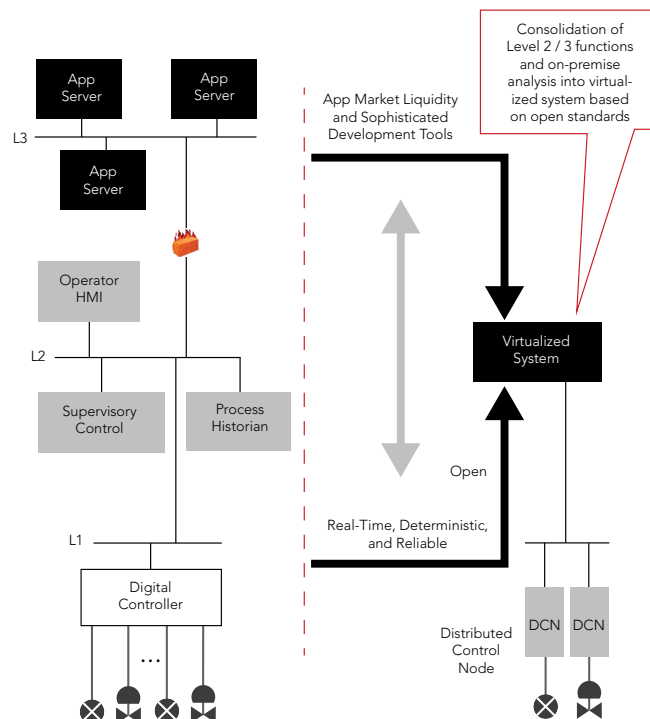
App Server

App Server

L3

App Server

Operator HMI

L2

Supervisory Control

Process Historian

L1

Digital Controller

...

App Market Liquidity and Sophisticated Development Tools

Open

Real-Time, Deterministic, and Reliable

Consolidation of Level 2 / 3 functions and on-premise analysis into virtualized system based on open standards

Virtualized System

Distributed Control Node

DCN

DCN